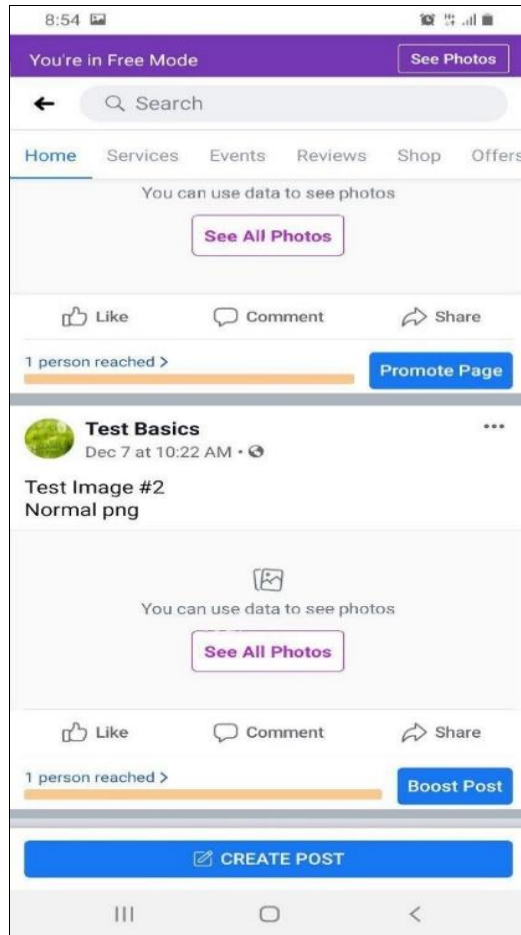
8:54

You're in Free Mode
See Photos

Search

Home Services Events Reviews Shop Offers

You can use data to see photos
See All Photos

Like Comment Share

1 person reached >
Promote Page

Test Basics
Dec 7 at 10:22 AM ·

Test Image #2
Normal png

You can use data to see photos
See All Photos

Like Comment Share

1 person reached >
Boost Post

CREATE POST